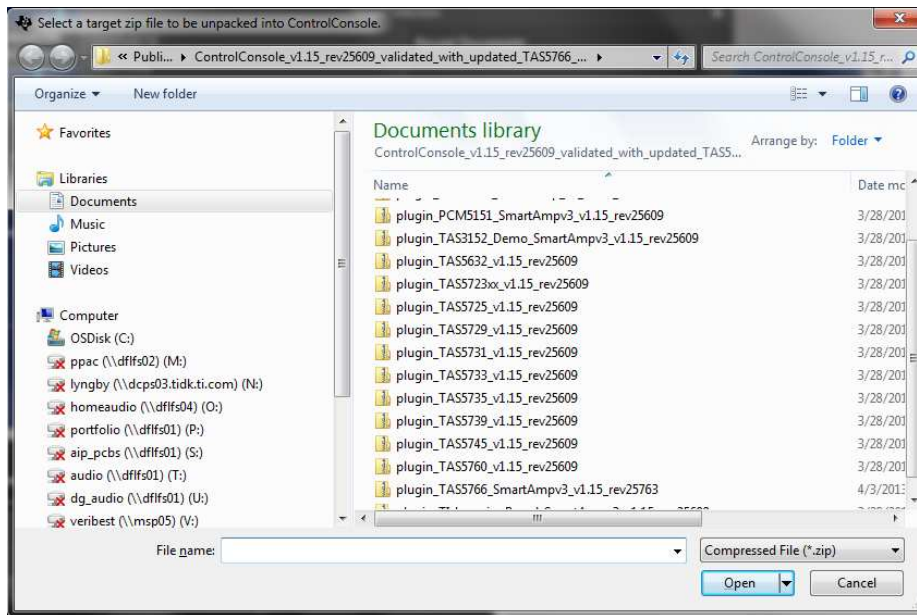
Select a target zip file to be unpacked into ControlConsole.

« Publi... ▸ ControlConsole_v1.15_rev25609_validated_with_updated_TAS5766_... ▸

Search ControlConsole_v1.15_r...

Organize ▾ New folder

Favorites

Libraries
Documents
Music
Pictures
Videos

Computer
OSDisk (C:)
ppac (\\dflfs02) (M:)
lyngby (\\dcps03.tidk.ti.com) (N:)
homeaudio (\\dflfs04) (O:)
portfolio (\\dflfs01) (P:)
aip_pcbs (\\dflfs01) (S:)
audio (\\dflfs01) (T:)
dg_audio (\\dflfs01) (U:)
veribest (\\msp05) (V:)

Documents library
ControlConsole_v1.15_rev25609_validated_with_updated_TAS5...

Arrange by: Folder ▾

| Name | Date mc |
|---|---|
| plugin_PCM5151_SmartAmpv3_v1.15_rev25609 | 3/28/201 |
| plugin_TAS3152_Demo_SmartAmpv3_v1.15_rev25609 | 3/28/201 |
| plugin_TAS5632_v1.15_rev25609 | 3/28/201 |
| plugin_TAS5723xx_v1.15_rev25609 | 3/28/201 |
| plugin_TAS5725_v1.15_rev25609 | 3/28/201 |
| plugin_TAS5729_v1.15_rev25609 | 3/28/201 |
| plugin_TAS5731_v1.15_rev25609 | 3/28/201 |
| plugin_TAS5733_v1.15_rev25609 | 3/28/201 |
| plugin_TAS5735_v1.15_rev25609 | 3/28/201 |
| plugin_TAS5739_v1.15_rev25609 | 3/28/201 |
| plugin_TAS5745_v1.15_rev25609 | 3/28/201 |
| plugin_TAS5760_v1.15_rev25609 | 3/28/201 |
| plugin_TAS5766_SmartAmpv3_v1.15_rev25763 | 4/3/201 |

File name:

Compressed File (*.zip)

Open

Cancel